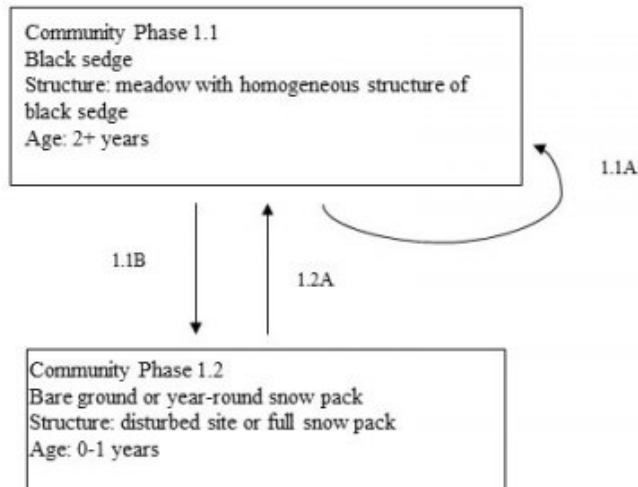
Community Phase 1.1
Black sedge
Structure: meadow with homogeneous structure of black sedge
Age: 2+ years

1.1A

1.1B

1.2A

Community Phase 1.2
Bare ground or year-round snow pack
Structure: disturbed site or full snow pack
Age: 0-1 years